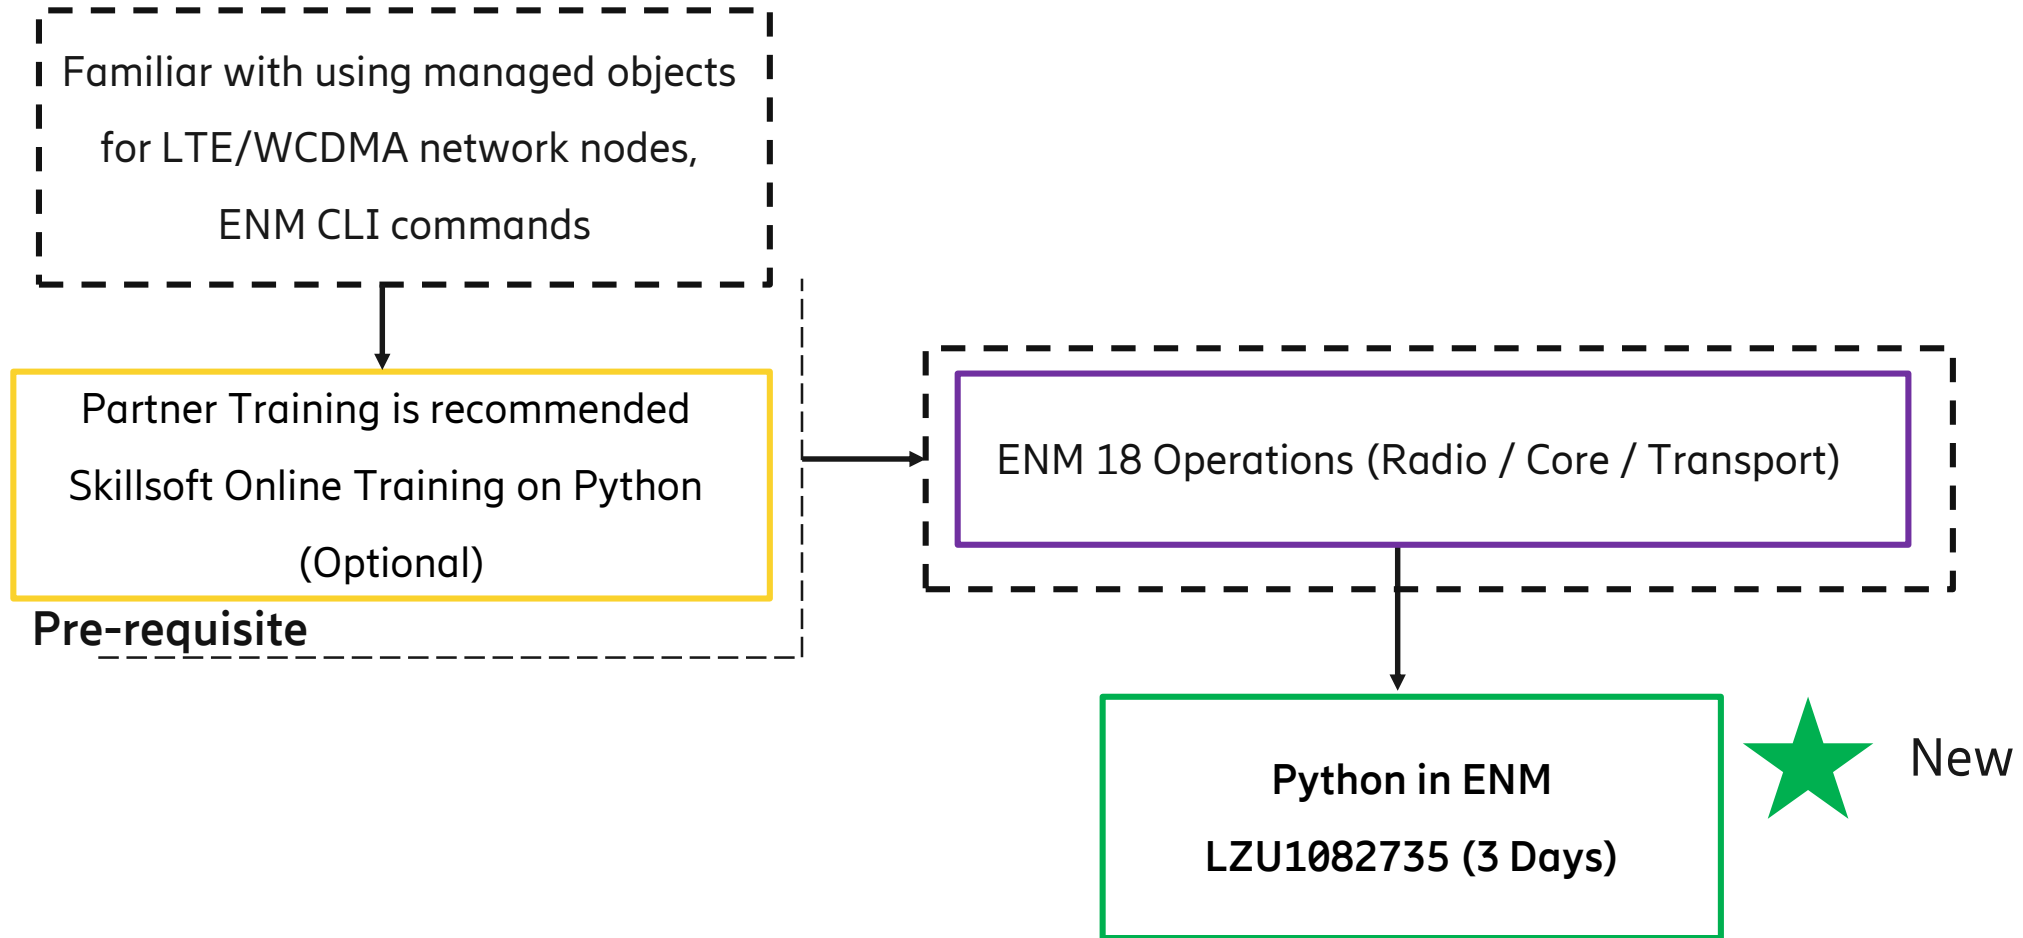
Familiar with using managed objects for LTE/WCDMA network nodes, ENM CLI commands

Partner Training is recommended
Skillsoft Online Training on Python (Optional)

Pre-requisite

ENM 18 Operations (Radio / Core / Transport)

Python in ENM
LZU1082735 (3 Days)

New